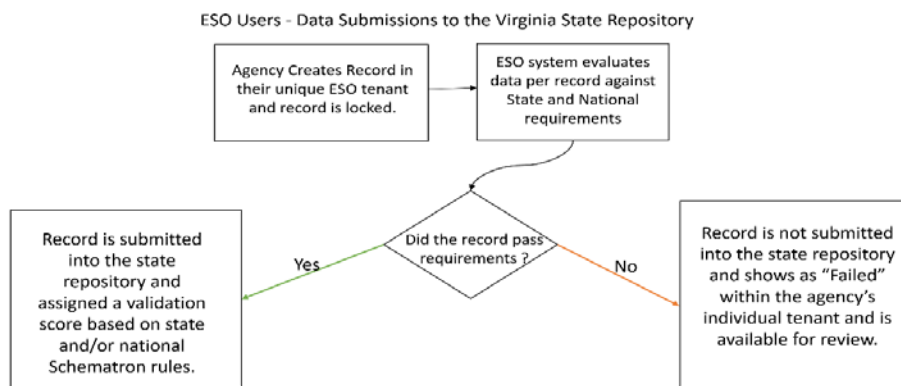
ESO Users - Data Submissions to the Virginia State Repository

Agency Creates Record in their unique ESO tenant and record is locked.

ESO system evaluates data per record against State and National requirements

Did the record pass requirements ?

Yes

No

Record is submitted into the state repository and assigned a validation score based on state and/or national Schematron rules.

Record is not submitted into the state repository and shows as "Failed" within the agency's individual tenant and is available for review.